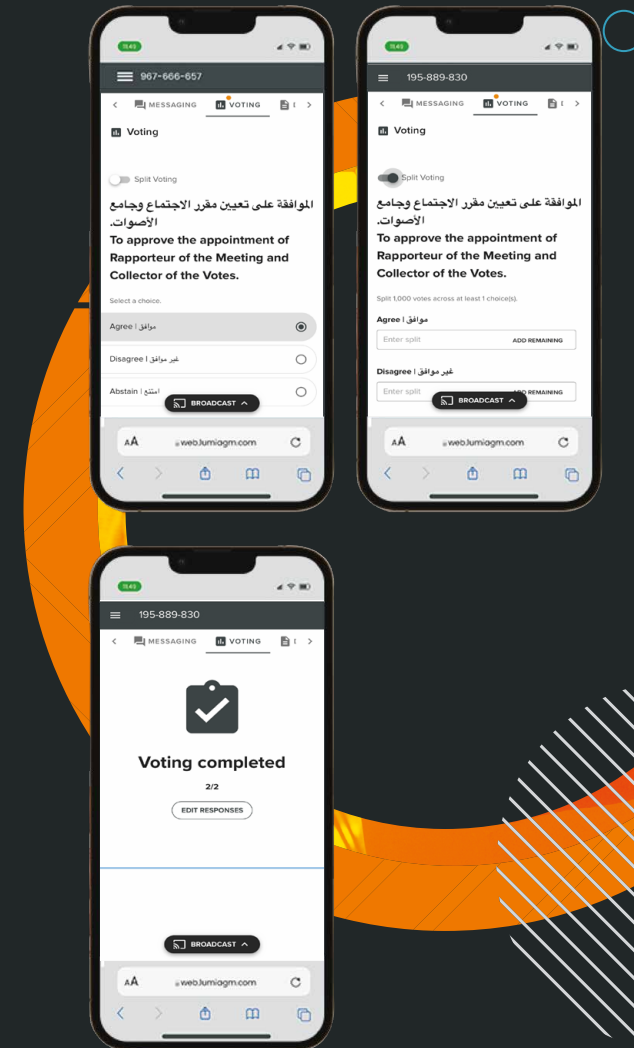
11:45

967-666-657

MESSAGING VOTING

Voting

Split Voting

الموافقة على تعيين مقرر الاجتماع وجامع الأصوات.
To approve the appointment of Rapporteur of the Meeting and Collector of the Votes.

Select a choice.

Agree | موافق

Disagree | غير موافق

Abstain | امتنع

BROADCAST

AA webJumiagm.com

11:45

195-889-830

MESSAGING VOTING

Voting

Split Voting

الموافقة على تعيين مقرر الاجتماع وجامع الأصوات.
To approve the appointment of Rapporteur of the Meeting and Collector of the Votes.

Split 1,000 votes across at least 1 choice(s).

Agree | موافق

Enter split ADD REMAINING

Disagree | غير موافق

Enter split BROADCAST ADD REMAINING

AA webJumiagm.com

11:45

195-889-830

MESSAGING VOTING

Voting completed

2/2

EDIT RESPONSES

BROADCAST

AA webJumiagm.com